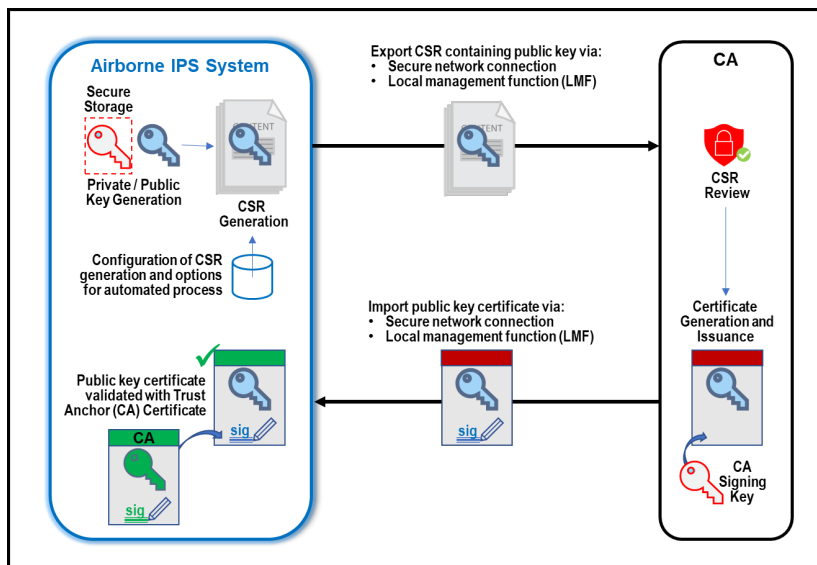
Airborne IPS System

Secure Storage

Private / Public Key Generation

CONTENT

CSR Generation

Configuration of CSR generation and options for automated process

Public key certificate validated with Trust Anchor (CA) Certificate

CA

sig

sig

Export CSR containing public key via:
• Secure network connection
• Local management function (LMF)

CONTENT

Import public key certificate via:
• Secure network connection
• Local management function (LMF)

sig

CA

CSR Review

Certificate Generation and Issuance

CA Signing Key